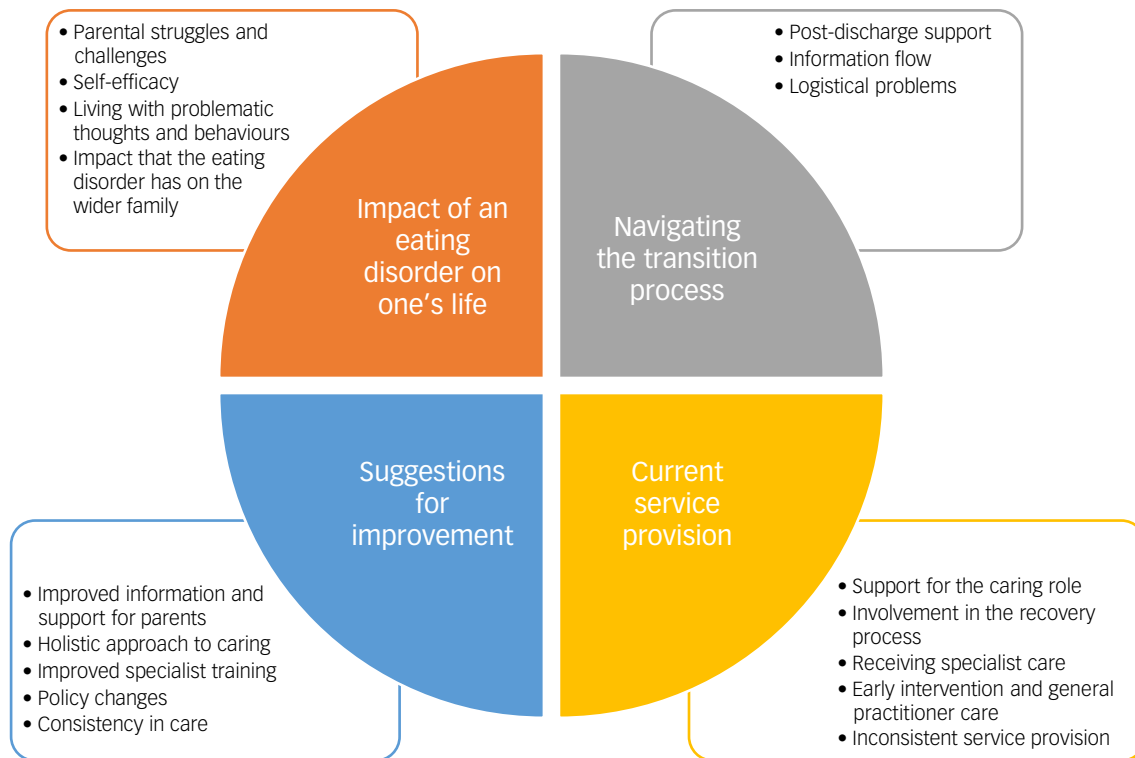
• Parental struggles and challenges
• Self-efficacy
• Living with problematic thoughts and behaviours
• Impact that the eating disorder has on the wider family

Impact of an eating disorder on one's life

• Post-discharge support
• Information flow
• Logistical problems

Navigating the transition process

Suggestions for improvement

• Improved information and support for parents
• Holistic approach to caring
• Improved specialist training
• Policy changes
• Consistency in care

Current service provision

• Support for the caring role
• Involvement in the recovery process
• Receiving specialist care
• Early intervention and general practitioner care
• Inconsistent service provision